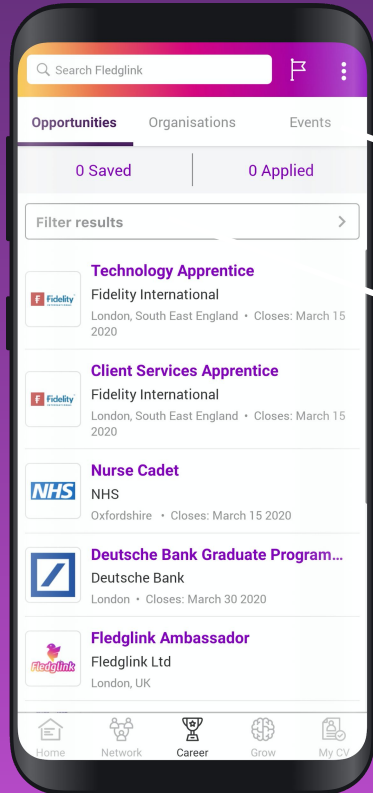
Search Fledglink

Opportunities Organisations Events

0 Saved 0 Applied

Filter results

Fidelity
Technology Apprentice
Fidelity International
London, South East England • Closes: March 15 2020

Fidelity
Client Services Apprentice
Fidelity International
London, South East England • Closes: March 15 2020

NHS
Nurse Cadet
NHS
Oxfordshire • Closes: March 15 2020

Deutsche Bank Graduate Program...
Deutsche Bank
London • Closes: March 30 2020

Fledglink
Fledglink Ambassador
Fledglink Ltd
London, UK

Home Network Career Grow My CV